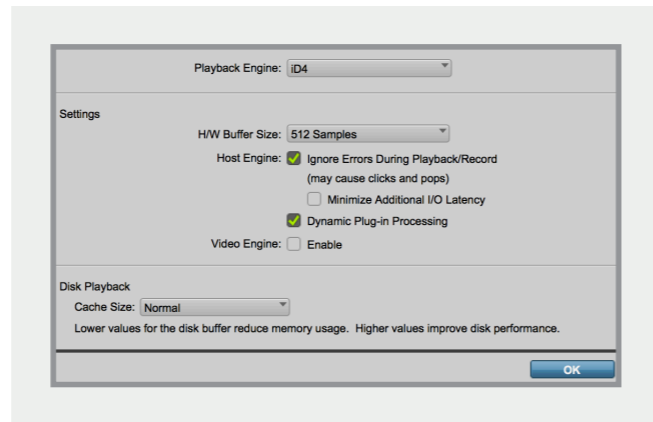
Playback Engine: iD4

Settings

H/W Buffer Size: 512 Samples

Host Engine: Ignore Errors During Playback/Record (may cause clicks and pops)

Minimize Additional I/O Latency

Dynamic Plug-in Processing

Video Engine: Enable

Disk Playback

Cache Size: Normal

Lower values for the disk buffer reduce memory usage. Higher values improve disk performance.

OK